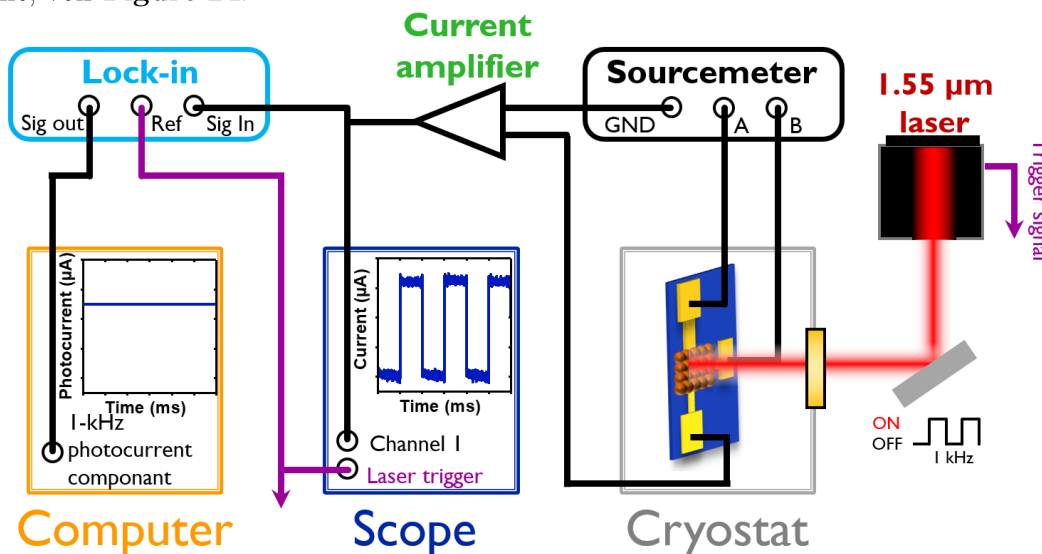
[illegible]

Lock-in
Sig out
Ref
Sig In

Current amplifier

Sourcemeter
GND
A
B

1.55 μm laser

Trigger signal

Photocurrent (μA)
Time (ms)
1-kHz photocurrent componant

Current (μA)
Time (ms)
Channel 1
Laser trigger

ON
OFF
1 kHz

Computer
Scope
Cryostat